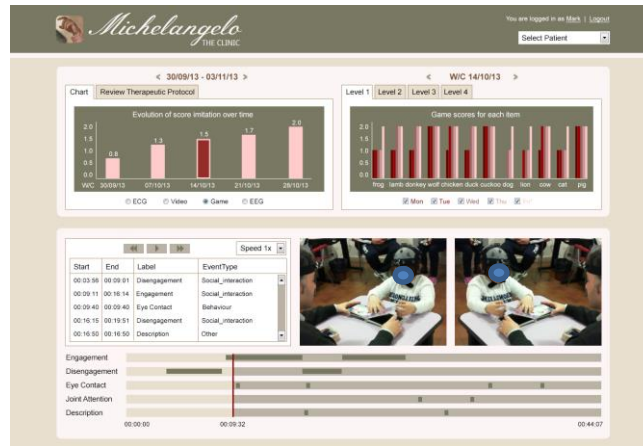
Michelangelo
THE CLINIC

You are logged in as Mark | Logout

Select Patient

< 30/09/13 - 03/11/13 >

Chart | Review Therapeutic Protocol

Evolution of score imitation over time

2.0
1.5
1.0
0.5
0.0

0.8 1.3 1.5 1.7 2.0

W/C 30/09/13 07/10/13 14/10/13 21/10/13 28/10/13

ECG Video Game EEG

< W/C 14/10/13 >

Level 1 | Level 2 | Level 3 | Level 4

Game scores for each item

2.0
1.5
1.0
0.5
0.0

frog lamb donkey wolf chicken duck cuckoo dog lion cow cat pig

Mon Tue Wed Thu Fri

Speed 1x

| Start | End | Label | EventType |
|---|---|---|---|
| 00:03:56 | 00:09:01 | Disengagement | Social_interaction |
| 00:09:11 | 00:16:14 | Engagement | Social_interaction |
| 00:09:40 | 00:09:40 | Eye Contact | Behaviour |
| 00:16:15 | 00:19:51 | Disengagement | Social_interaction |
| 00:16:50 | 00:16:50 | Description | Other |

Engagement
Disengagement
Eye Contact
Joint Attention
Description

00:00:00 00:09:32 00:44:07